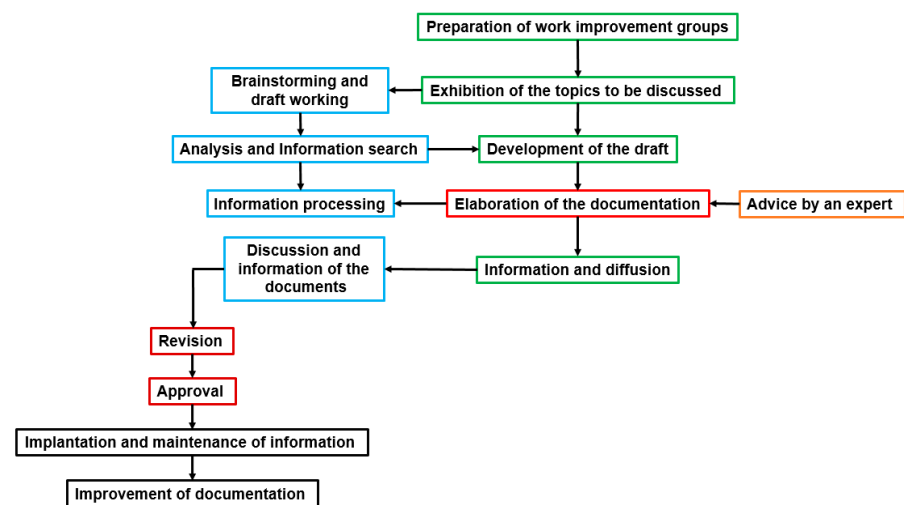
Preparation of work improvement groups

Brainstorming and draft working

Exhibition of the topics to be discussed

Analysis and Information search

Development of the draft

Information processing

Elaboration of the documentation

Advice by an expert

Discussion and information of the documents

Information and diffusion

Revision

Approval

Implantation and maintenance of information

Improvement of documentation